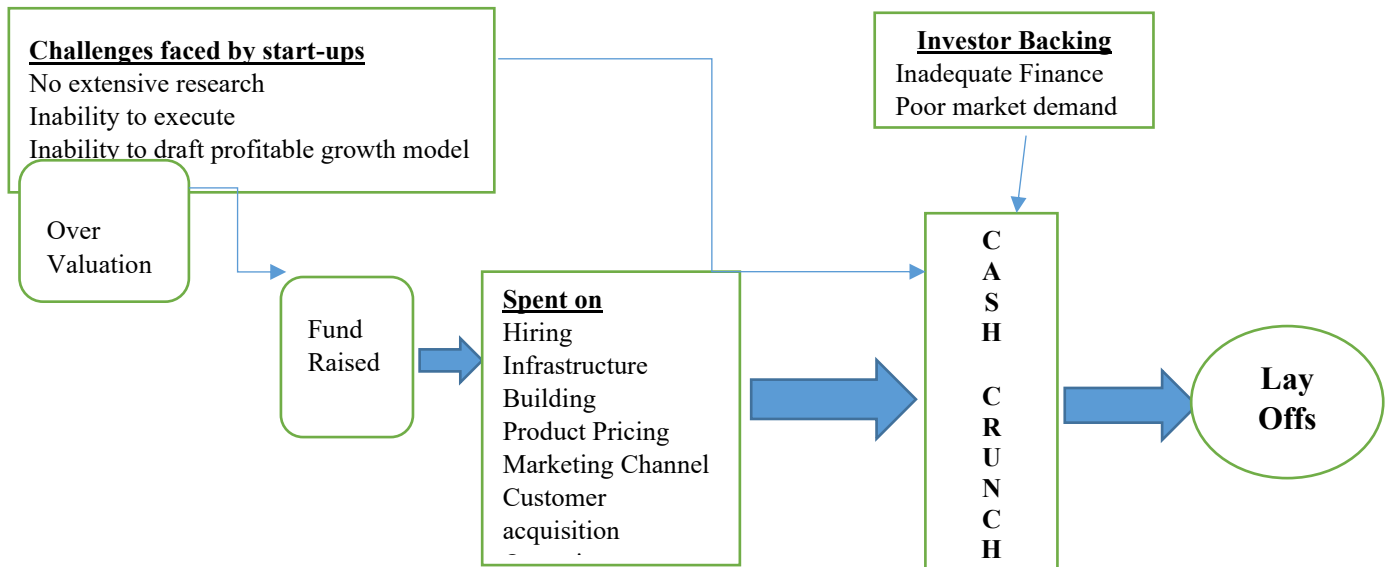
Challenges faced by start-ups
No extensive research
Inability to execute
Inability to draft profitable growth model

Investor Backing
Inadequate Finance
Poor market demand

Over Valuation

Fund Raised

Spent on
Hiring
Infrastructure
Building
Product Pricing
Marketing Channel
Customer acquisition
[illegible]

C
A
S
H

C
R
U
N
C
H

Lay Offs